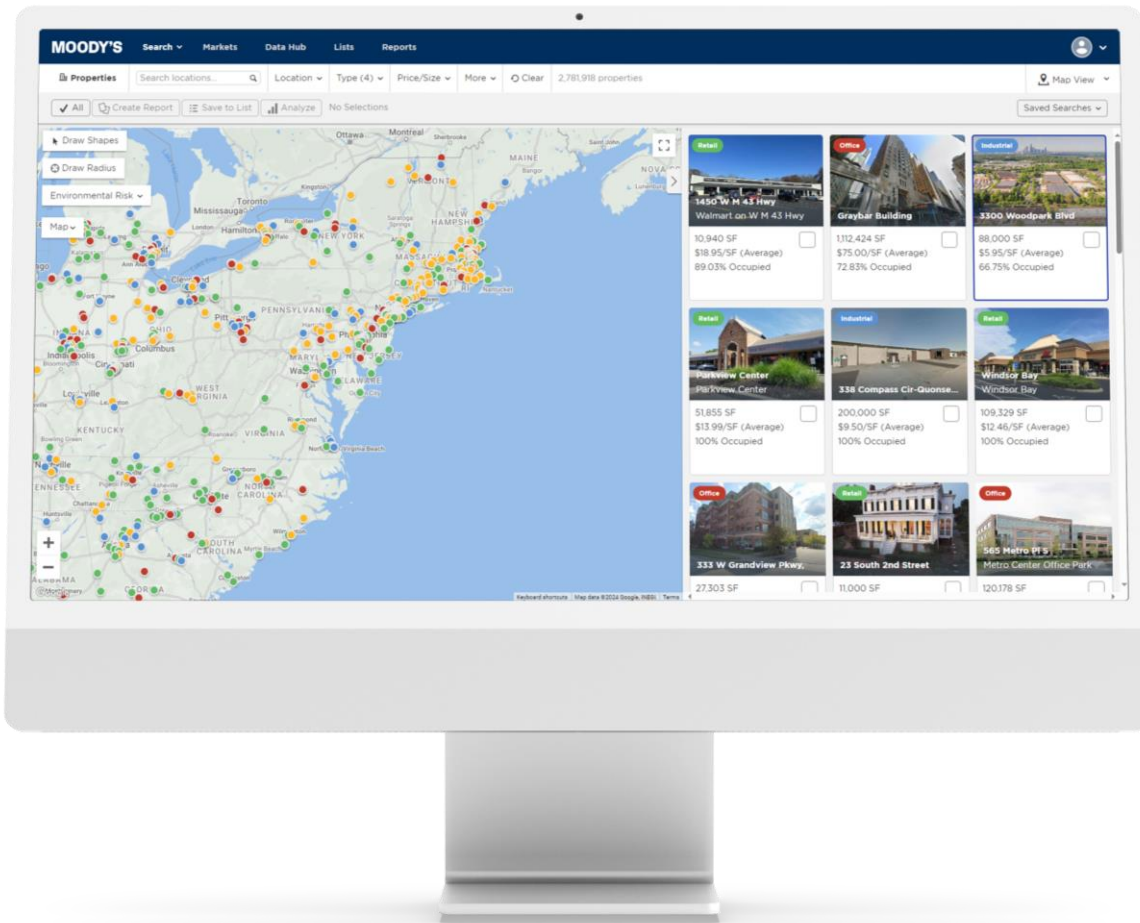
MOODY'S Search Markets Data Hub Lists Reports

Properties Search locations... Location Type (4) Price/Size More Clear 2,781,918 properties Map View

All Create Report Save to List Analyze No Selections Saved Searches

Draw Shapes
Draw Radius
Environmental Risk
Map

Ottawa Montreal Sherbrooke MAINE Saint John Bangor NOVA Toronto Mississauga Kingston Hamilton NEW YORK NEW HAMPSHIRE MASSACHUSETTS Pittsburgh PENNSYLVANIA OHIO Columbus Cleveland Indianapolis Cincinnati Louisville WEST VIRGINIA MARYLAND DELAWARE KENTUCKY VIRGINIA Richmond Norfolk Virginia Beach Nashville TENNESSEE Charlotte NORTH CAROLINA SOUTH CAROLINA Myrtle Beach ALABAMA GEORGIA

Keyboard shortcuts Map data ©2024 Google, INEGI Terms

Retail
1450 W M 43 Hwy
Walmart on W M 43 Hwy
10,940 SF
$18.95/SF (Average)
89.03% Occupied

Office
Graybar Building
1,112,424 SF
$75.00/SF (Average)
72.83% Occupied

Industrial
3300 Woodpark Blvd
88,000 SF
$5.95/SF (Average)
66.75% Occupied

Retail
Parkview Center
Parkview Center
51,855 SF
$13.99/SF (Average)
100% Occupied

Industrial
338 Compass Cir-Quonse...
200,000 SF
$9.50/SF (Average)
100% Occupied

Retail
Windsor Bay
Windsor Bay
109,329 SF
$12.46/SF (Average)
100% Occupied

Office
333 W Grandview Pkwy,
27,303 SF

Retail
23 South 2nd Street
11,000 SF

Office
565 Metro Pl S
Metro Center Office Park
120,178 SF